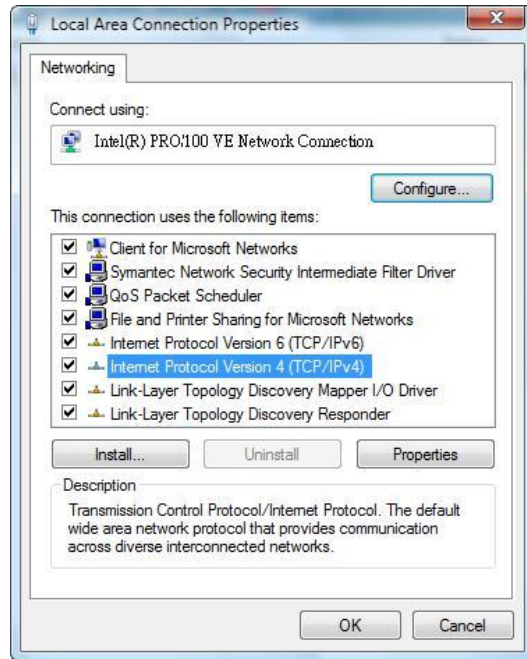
Local Area Connection Properties

Networking

Connect using:

Intel(R) PRO/100 VE Network Connection

Configure...

This connection uses the following items:

Client for Microsoft Networks
Symantec Network Security Intermediate Filter Driver
QoS Packet Scheduler
File and Printer Sharing for Microsoft Networks
Internet Protocol Version 6 (TCP/IPv6)
Internet Protocol Version 4 (TCP/IPv4)
Link-Layer Topology Discovery Mapper I/O Driver
Link-Layer Topology Discovery Responder

Install...
Uninstall
Properties

Description

Transmission Control Protocol/Internet Protocol. The default wide area network protocol that provides communication across diverse interconnected networks.

OK
Cancel